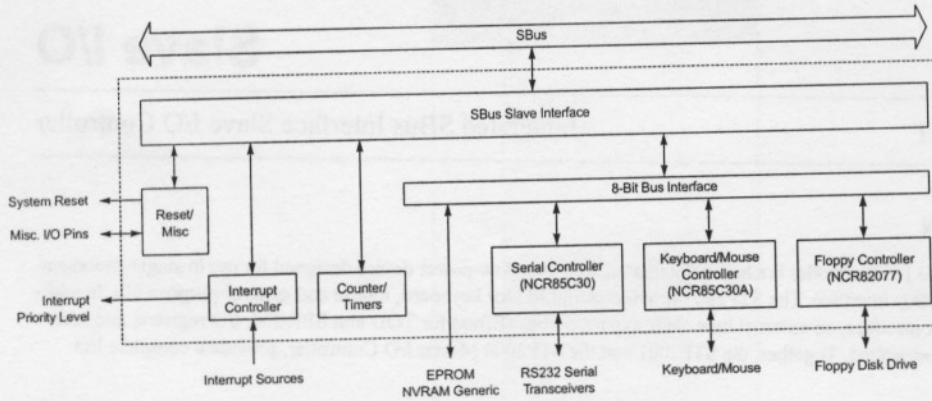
SBus

SBus Slave Interface

8-Bit Bus Interface

System Reset

Misc. I/O Pins

Reset/ Misc

Interrupt Priority Level

Interrupt Controller

Counter/ Timers

Serial Controller (NCR85C30)

Keyboard/Mouse Controller (NCR85C30A)

Floppy Controller (NCR82077)

Interrupt Sources

EPROM NVRAM Generic

RS232 Serial Transceivers

Keyboard/Mouse

Floppy Disk Drive